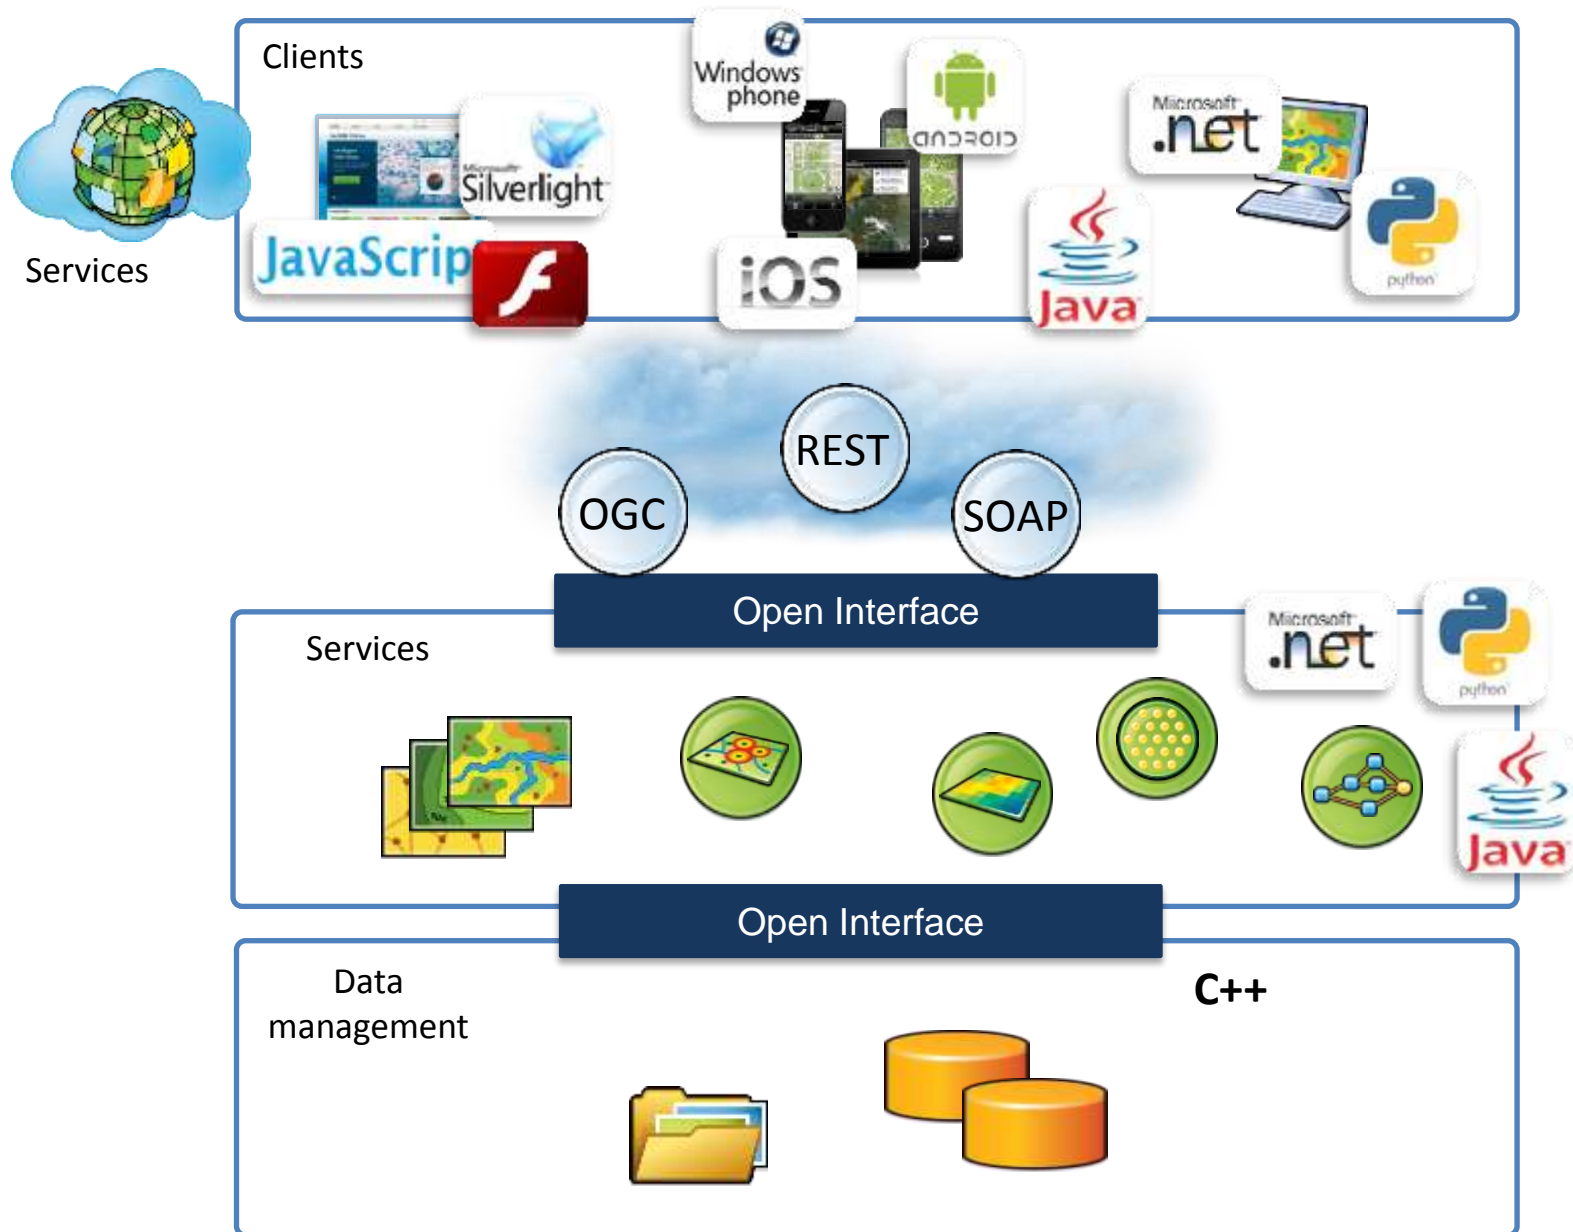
Services

Clients

Windows phone

android

Microsoft .net

Microsoft Silverlight

JavaScrip

iOS

Java

python

REST

OGC

SOAP

Open Interface

Services

Microsoft .net

python

Java

Open Interface

Data management

C++